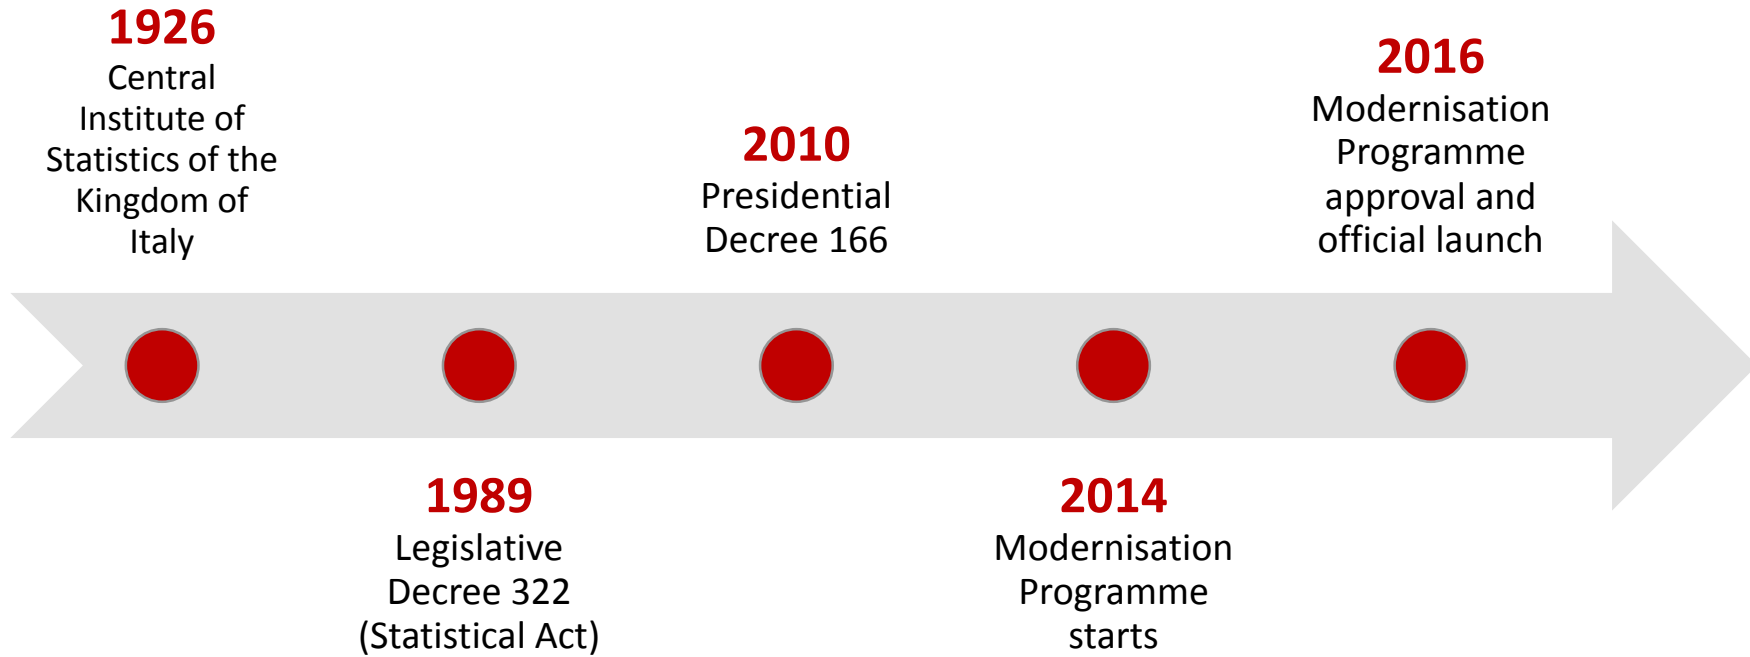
1926
Central Institute of Statistics of the Kingdom of Italy

1989
Legislative Decree 322 (Statistical Act)

2010
Presidential Decree 166

2014
Modernisation Programme starts

2016
Modernisation Programme approval and official launch